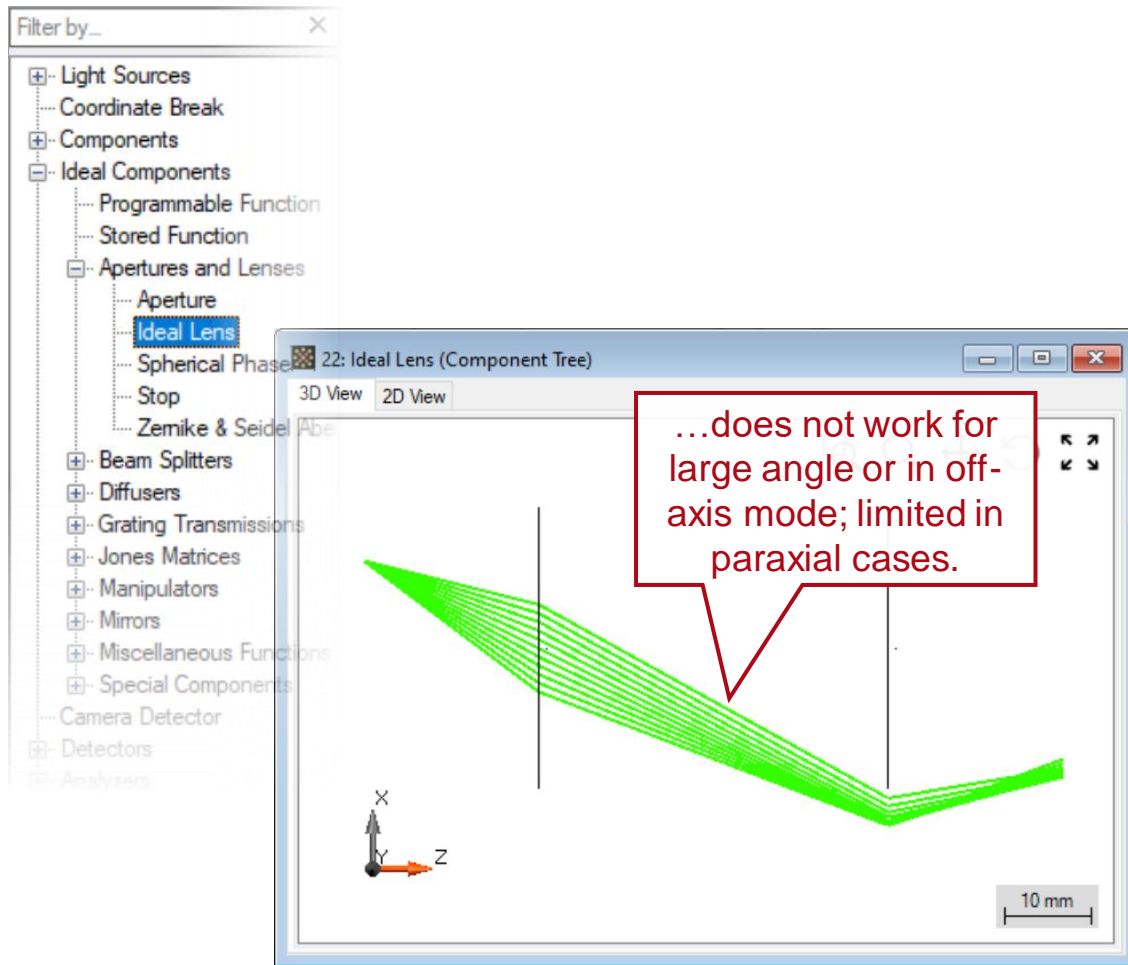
Filter by...

Light Sources
Coordinate Break
Components
Ideal Components
Programmable Function
Stored Function
Apertures and Lenses
Aperture
Ideal Lens
Spherical Phase
Stop
Zernike & Seidel Abe
Beam Splitters
Diffusers
Grating Transmissions
Jones Matrices
Manipulators
Mirrors
Miscellaneous Functions
Special Components
Camera Detector
Detectors
Analyzers

22: Ideal Lens (Component Tree)
3D View
2D View

…does not work for large angle or in off-axis mode; limited in paraxial cases.

X
Y
Z
10 mm